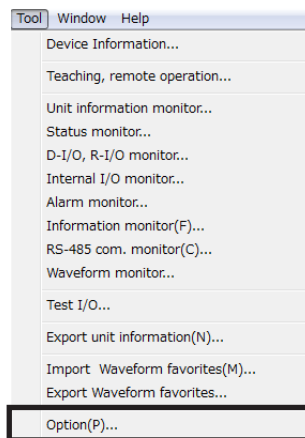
Tool Window Help

Device Information...

Teaching, remote operation...

Unit information monitor...
Status monitor...
D-I/O, R-I/O monitor...
Internal I/O monitor...
Alarm monitor...
Information monitor(F)...
RS-485 com. monitor(C)...
Waveform monitor...

Test I/O...

Export unit information(N)...

Import Waveform favorites(M)...
Export Waveform favorites...

Option(P)...